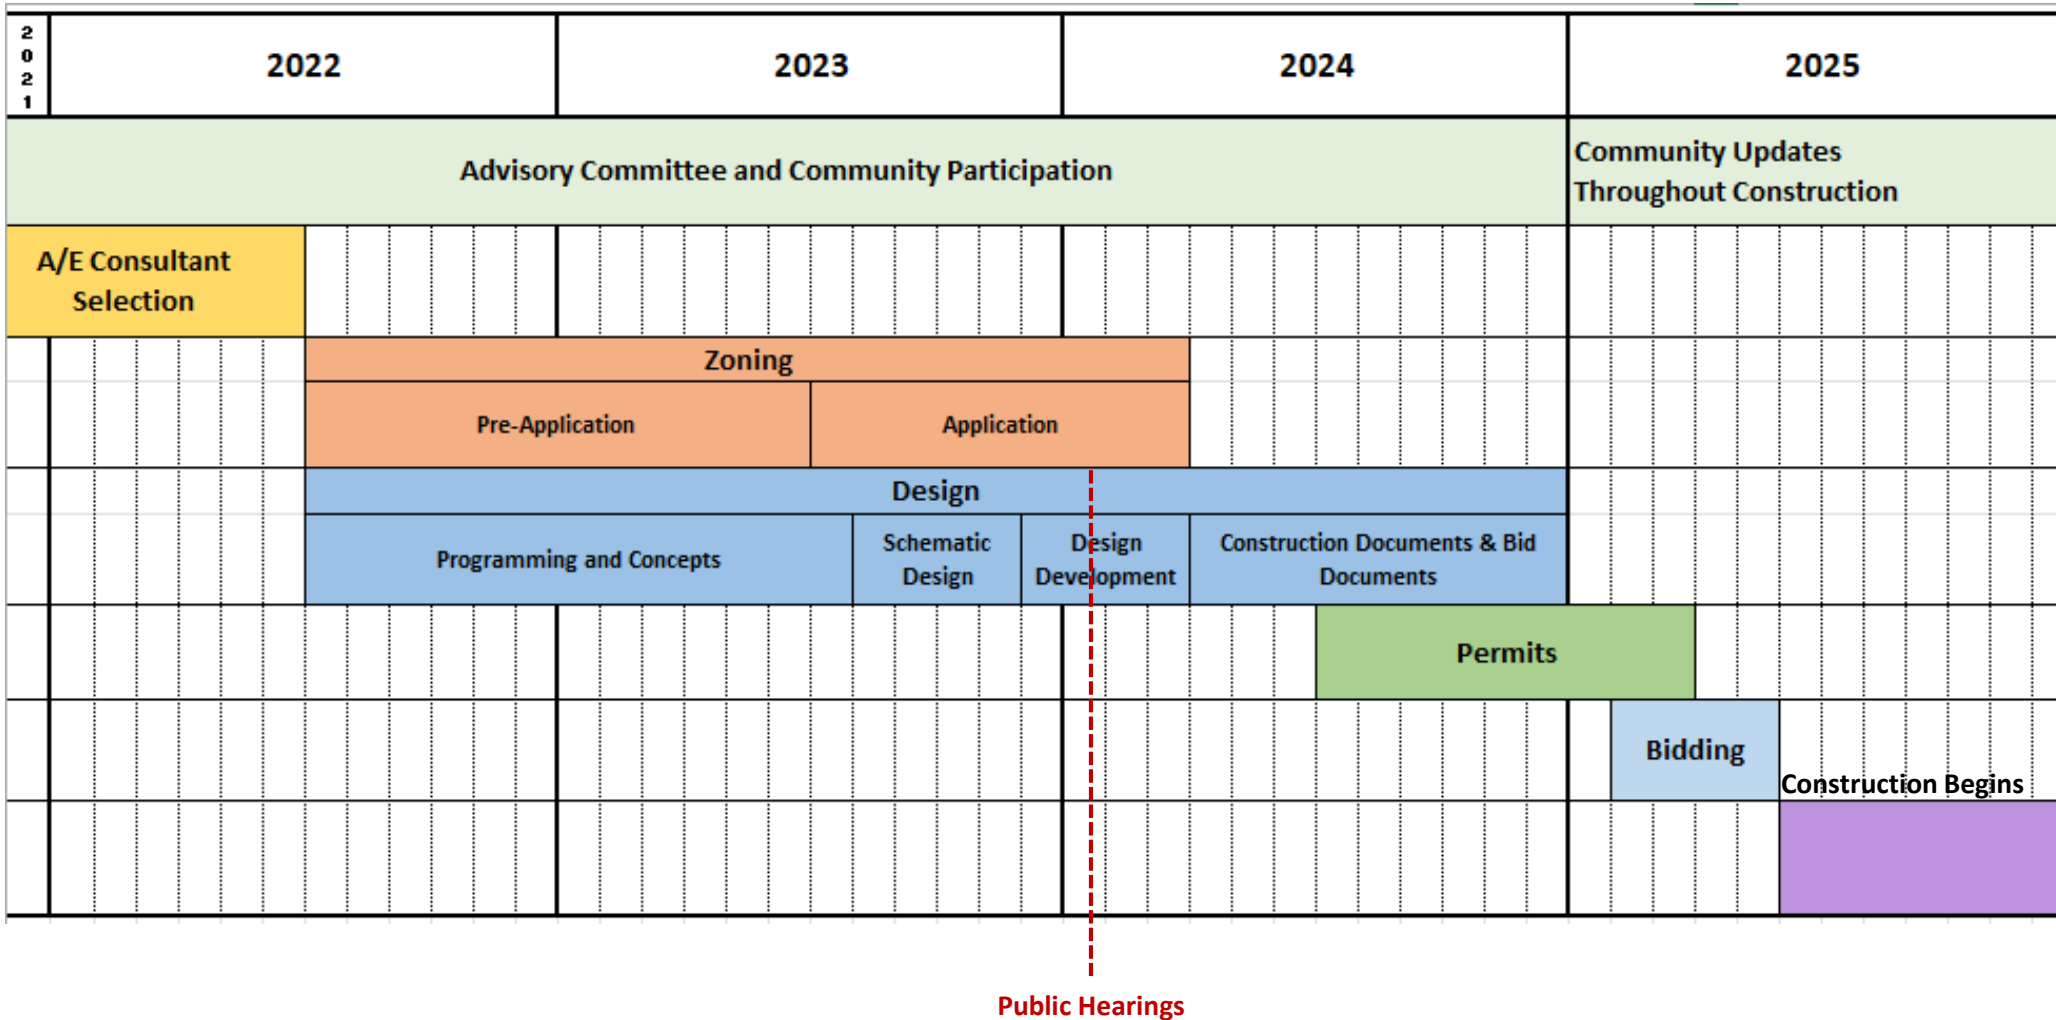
2021

2022

2023

2024

2025

Advisory Committee and Community Participation

Community Updates Throughout Construction

A/E Consultant Selection

Zoning

Pre-Application

Application

Design

Programming and Concepts

Schematic Design

Design Development

Construction Documents & Bid Documents

Permits

Bidding

Construction Begins

Public Hearings